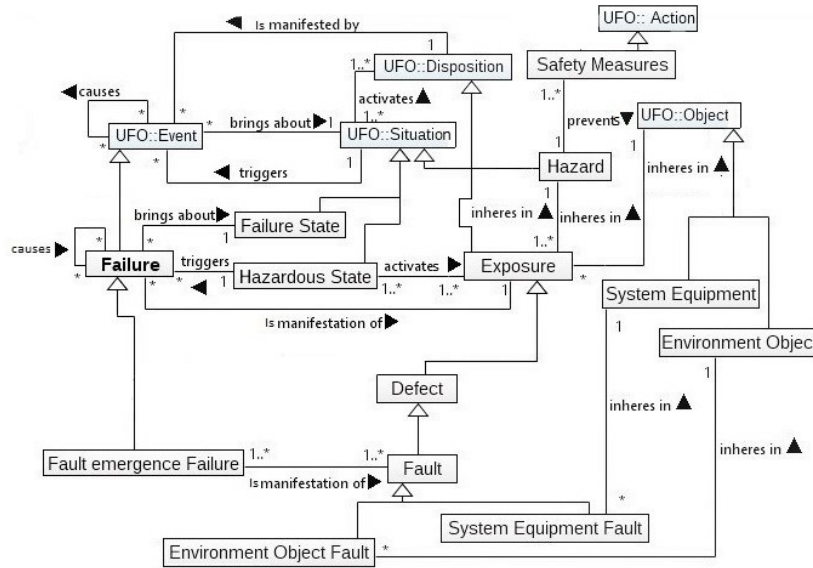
◀ Is manifested by
UFO:: Action
1
1..*
UFO::Disposition
Safety Measures
◀causes
activates ▲
1..*
*
*
*
1..*
brings about ▶1
UFO::Event
UFO::Situation
prevents▼
UFO::Object
*
1
1
*
1
◀ triggers
Hazard
inheres in ▲
brings about ▶
1
Failure State
inheres in ▲
inheres in ▲
*
1
*
1..*
causes ▶
*
Failure
triggers
Hazardous State
activates ▶
Exposure
*
*
1
◀
1..*
1..*
1
*
System Equipment
Is manifestation of ▶
1
Environment Objec
1
Defect
inheres in ▲
inheres in ▲
1..*
1..*
Fault emergence Failure
Fault
Is manifestation of ▶
*
System Equipment Fault
Environment Object Fault
*